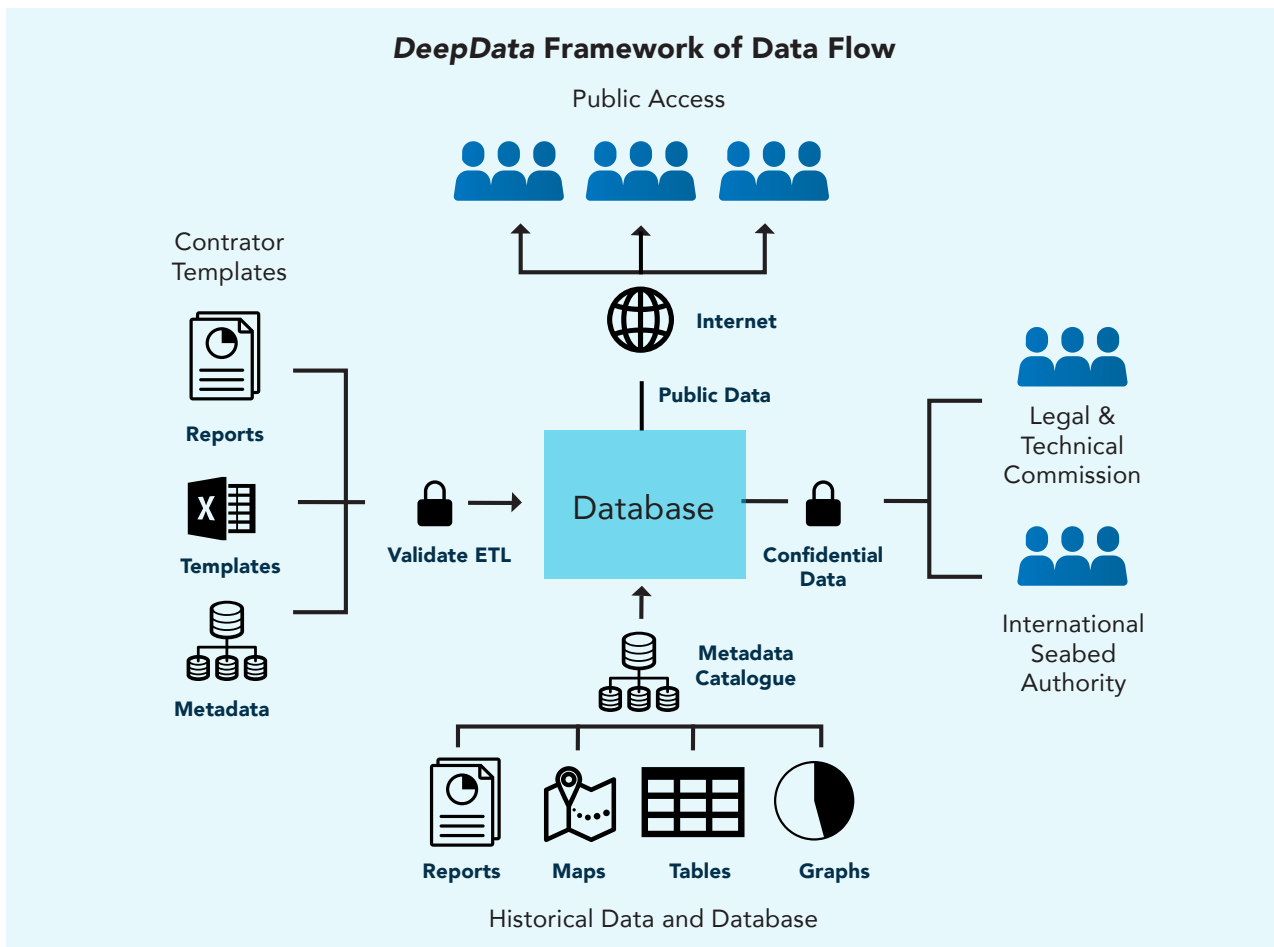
*DeepData* Framework of Data Flow

Public Access

Contrator Templates

Internet

Reports

Public Data

Legal & Technical Commission

X

Templates

Validate ETL

Database

Confidential Data

Metadata

Metadata Catalogue

International Seabed Authority

Reports

Maps

Tables

Graphs

Historical Data and Database